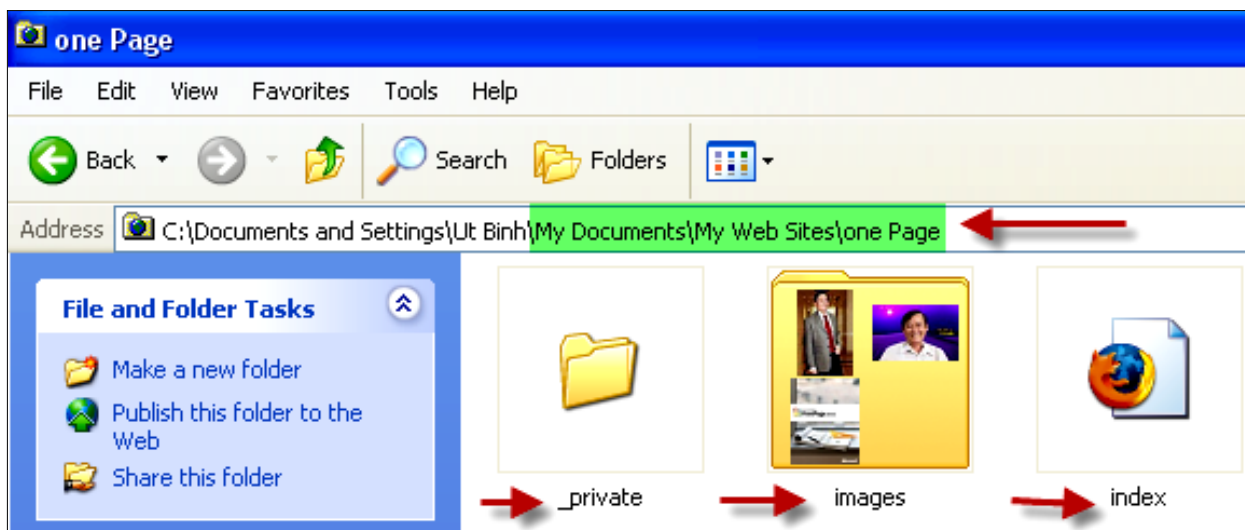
one Page

File Edit View Favorites Tools Help

Back Search Folders

Address C:\Documents and Settings\Ut Binh\My Documents\My Web Sites\one Page

File and Folder Tasks

Make a new folder

Publish this folder to the Web

Share this folder

_private

images

index